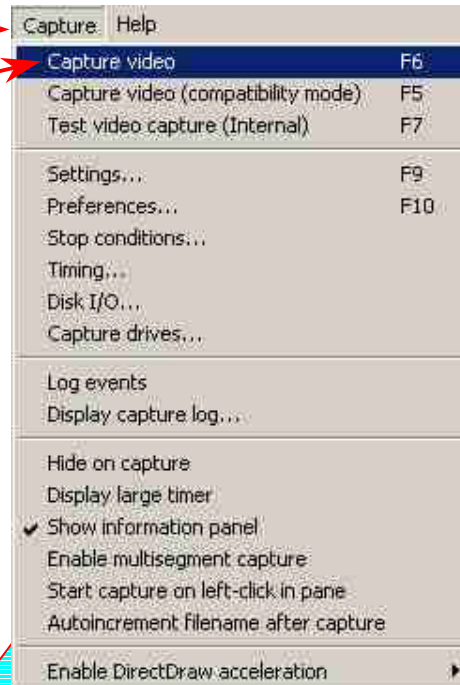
Capture Help

Capture video F6
Capture video (compatibility mode) F5
Test video capture (Internal) F7

Settings... F9
Preferences... F10
Stop conditions...
Timing...
Disk I/O...
Capture drives...

Log events
Display capture log...

Hide on capture
Display large timer
✔ Show information panel
Enable multisegment capture
Start capture on left-click in pane
Autoincrement filename after capture

Enable DirectDraw acceleration